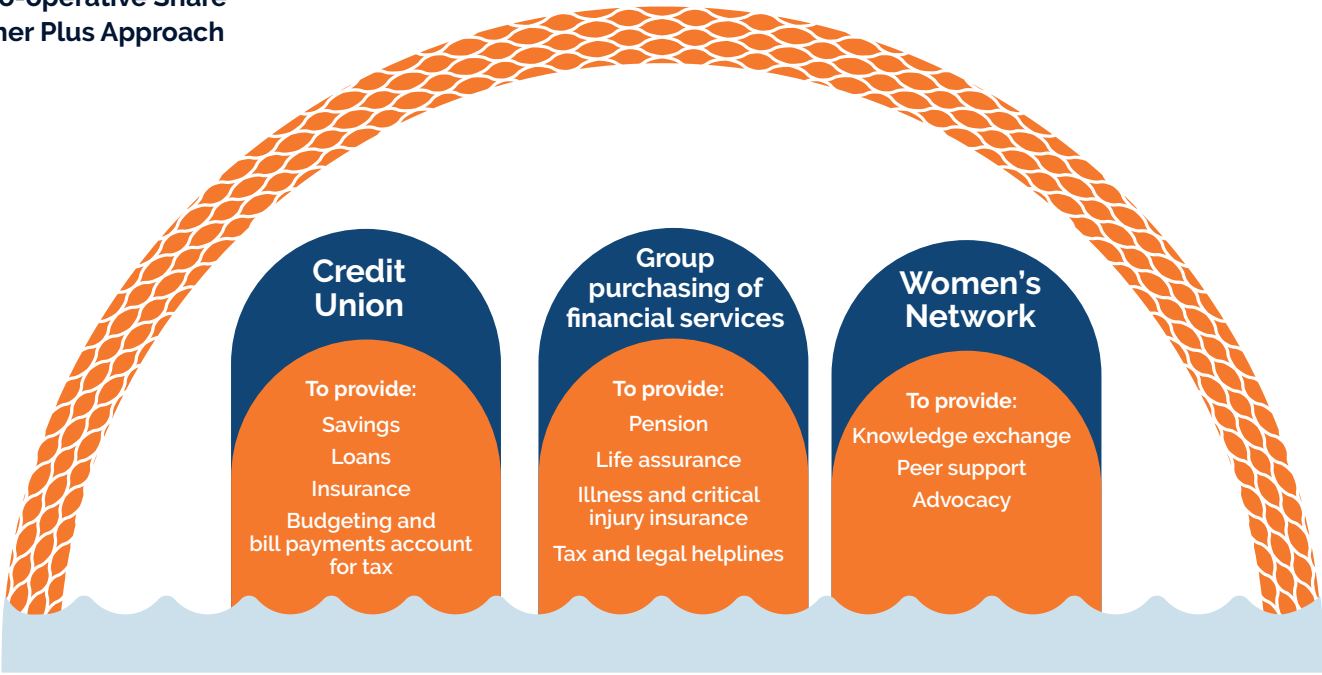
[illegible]o-operative Share
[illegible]her Plus Approach

Credit Union

To provide:
Savings
Loans
Insurance
Budgeting and bill payments account for tax

Group purchasing of financial services

To provide:
Pension
Life assurance
Illness and critical injury insurance
Tax and legal helplines

Women's Network

To provide:
Knowledge exchange
Peer support
Advocacy